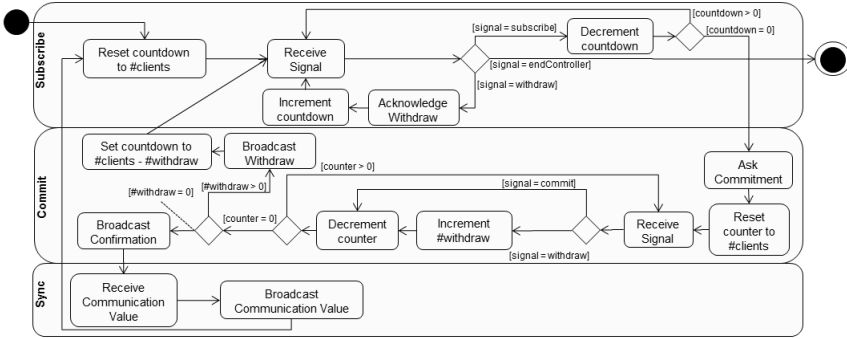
Subscribe

Reset countdown to #clients

Receive Signal

[signal = subscribe]

Decrement countdown

[countdown > 0]

[countdown = 0]

[signal = endController]

[signal = withdraw]

Increment countdown

Acknowledge Withdraw

Commit

Set countdown to #clients - #withdraw

Broadcast Withdraw

[counter > 0]

Ask Commitment

[signal = commit]

[#withdraw = 0]

[#withdraw > 0]

[counter = 0]

Broadcast Confirmation

Decrement counter

Increment #withdraw

Receive Signal

Reset counter to #clients

[signal = withdraw]

Sync

Receive Communication Value

Broadcast Communication Value